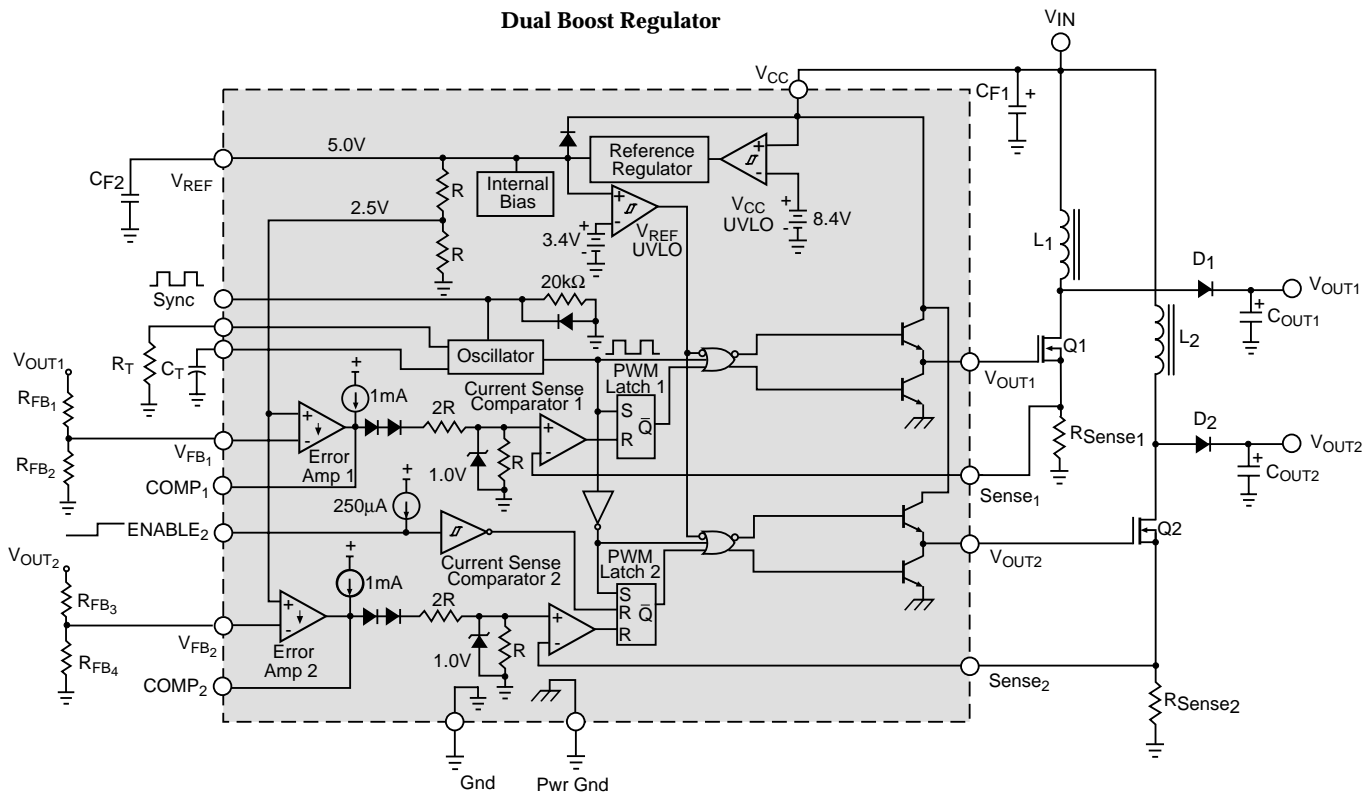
Dual Boost Regulator

$V_{IN}$

$V_{CC}$

$C_{F1}$

$C_{F2}$

$V_{REF}$

5.0V

Reference Regulator

Internal Bias

2.5V

R

R

3.4V

$V_{REF}$ UVLO

$V_{CC}$ UVLO

8.4V

$L_1$

$D_1$

$V_{OUT1}$

$C_{OUT1}$

Sync

20kΩ

$R_T$

$C_T$

Oscillator

$V_{OUT1}$

Q1

$L_2$

$V_{OUT1}$

$R_{FB_1}$

$R_{FB_2}$

1mA

Error Amp 1

2R

Current Sense Comparator 1

PWM Latch 1

S

R

$\bar{Q}$

$V_{FB_1}$

1.0V

R

$R_{Sense1}$

$D_2$

$V_{OUT2}$

$C_{OUT2}$

$COMP_1$

Sense$_1$

250µA

$ENABLE_2$

Current Sense Comparator 2

PWM Latch 2

S

R

$\bar{Q}$

R

$V_{OUT2}$

Q2

$V_{OUT2}$

$R_{FB_3}$

$R_{FB_4}$

1mA

Error Amp 2

2R

$V_{FB_2}$

1.0V

R

$COMP_2$

Sense$_2$

$R_{Sense2}$

Gnd

Pwr Gnd